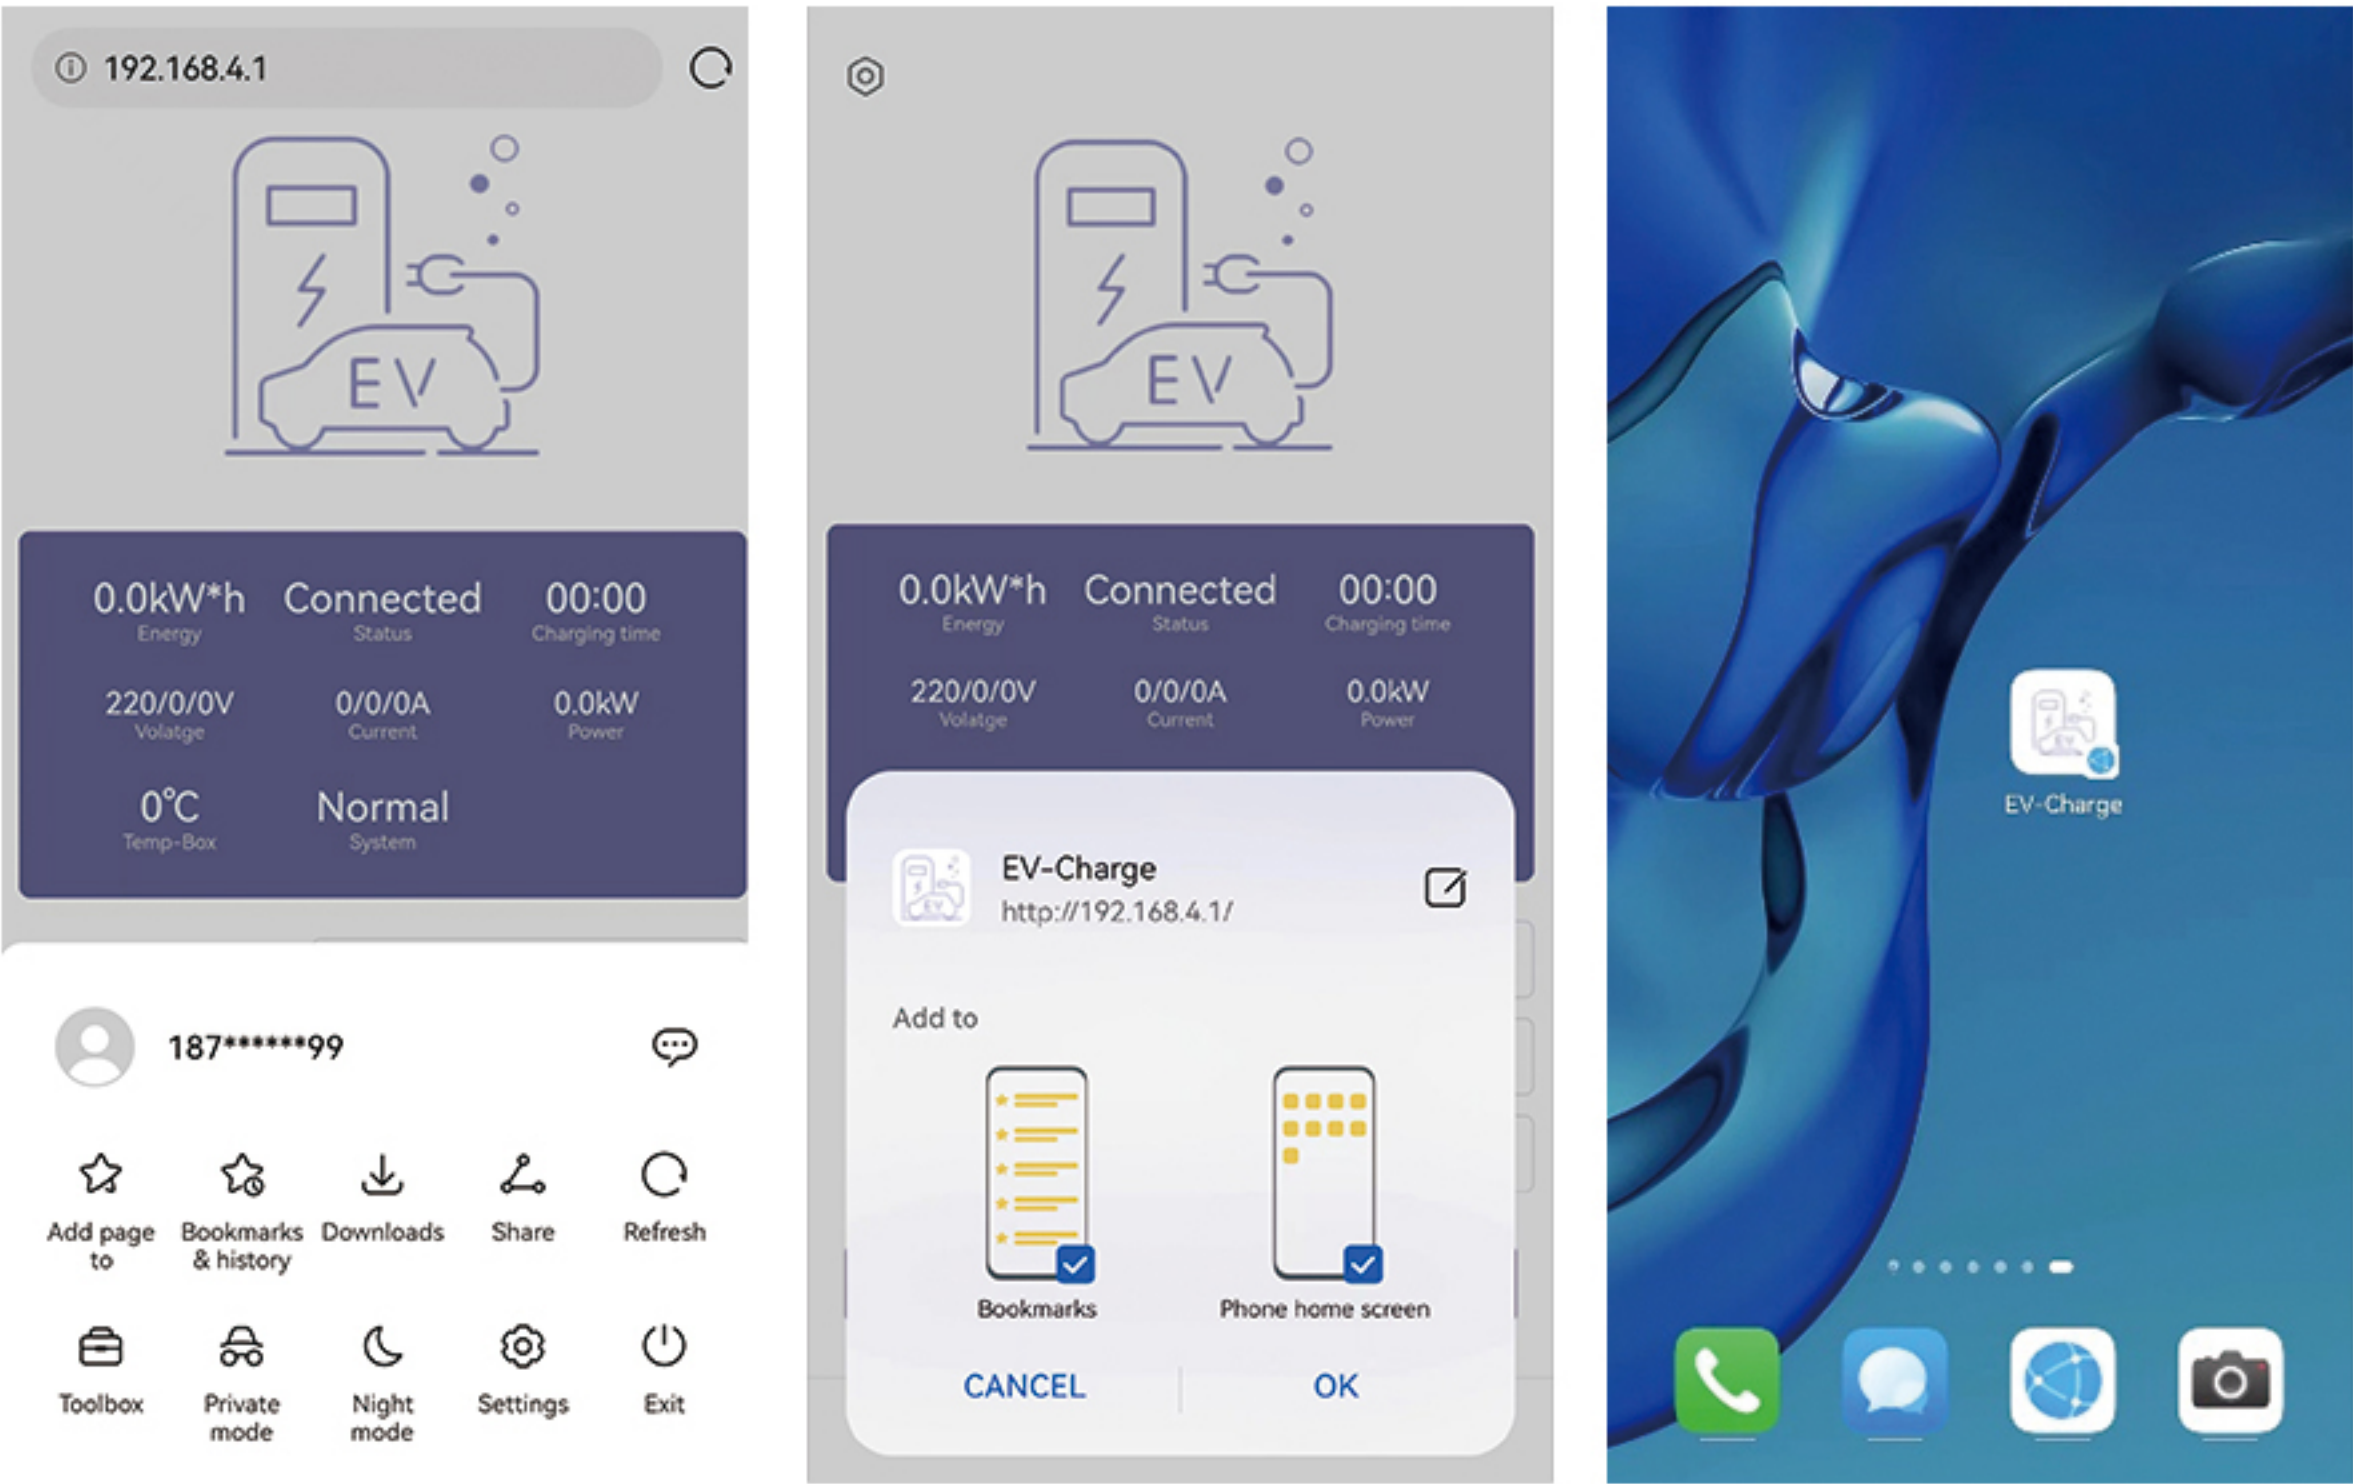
192.168.4.1

EV

| 0.0kW*h | Connected | 00:00 |
|---|---|---|
| Energy | Status | Charging time |
| 220/0/0V | 0/0/0A | 0.0kW |
| Volatge | Current | Power |
| 0℃ | Normal | |
| Temp-Box | System | |

187******99

Add page to
Bookmarks & history
Downloads
Share
Refresh
Toolbox
Private mode
Night mode
Settings
Exit

EV

| 0.0kW*h | Connected | 00:00 |
|---|---|---|
| Energy | Status | Charging time |
| 220/0/0V | 0/0/0A | 0.0kW |
| Volatge | Current | Power |

EV-Charge
http://192.168.4.1/

Add to

Bookmarks
Phone home screen

CANCEL
OK

EV-Charge